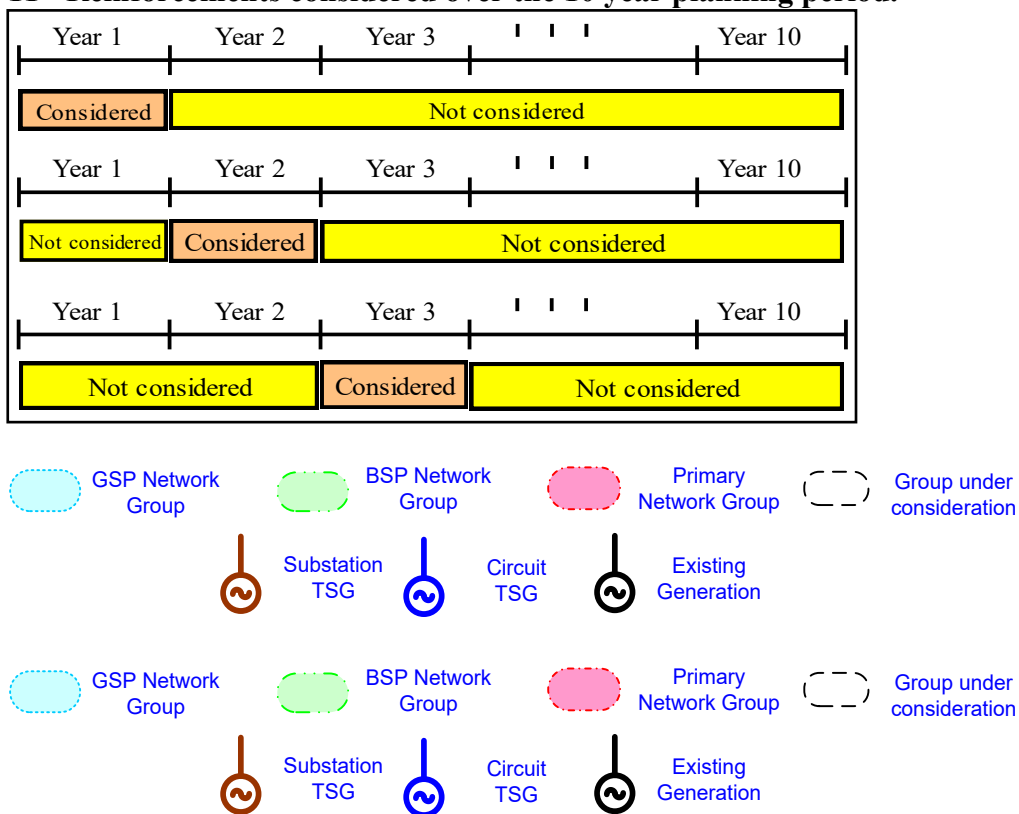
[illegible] Reinforcements considered over the 10 year planning period.

Year 1 Year 2 Year 3 ' ' ' Year 10

Considered Not considered

Year 1 Year 2 Year 3 ' ' ' Year 10

Not considered Considered Not considered

Year 1 Year 2 Year 3 ' ' ' Year 10

Not considered Considered Not considered

GSP Network Group BSP Network Group Primary Network Group Group under consideration

Substation TSG Circuit TSG Existing Generation

GSP Network Group BSP Network Group Primary Network Group Group under consideration

Substation TSG Circuit TSG Existing Generation